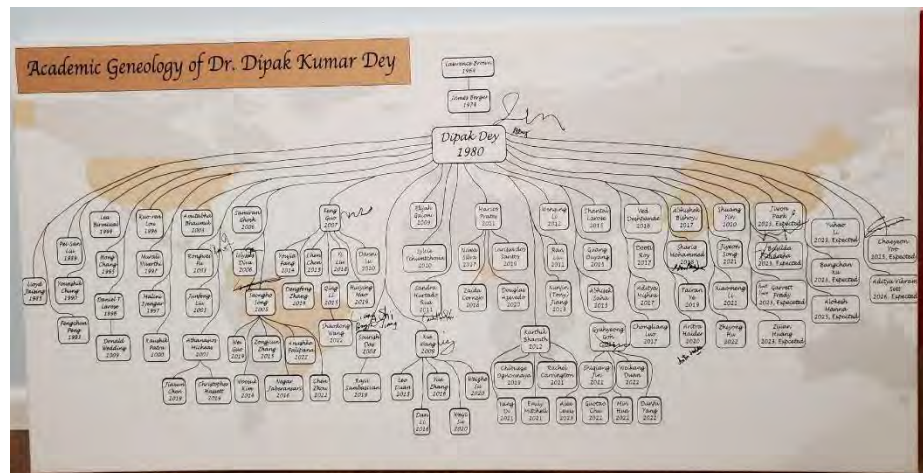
Academic Geneology of Dr. Dipak Kumar Dey

Lawrence Brown 1964

James Berger 1974

Dipak Dey 1980

Lloyd Huang 1983

Pei-San Liu 1986

Lee Birnbaum 1988

Yonghak Chung 1990

Feng Chang 1993

Daniel T. Larose 1996

Fengshan 1993

Donald Wedding 2009

Kuo-ren Lou 1996

Murali Haran 1997

Nalini Ravishanker 1997

Kaushik Patra 2000

Anulabha Bhaumik 2001

Jungpo Liu 2001

Athanasios Micheas 2001

Tianyu Chen 2018

Christopher Haaser 2014

Samiran Ghosh 2006

Yinjuan Ge 2013

Kiyaki Dua 2006

Yangho Jung 2003

Wei Guo 2019

Zongjuan Zhang 2013

Vinod Kim 2014

Nagar Jabarsanov 2016

Anujka Poljakova 2022

Chen Zhou 2012

Feng Guo 2007

Yoojin Kang 2014

Dongsheng Zhang 2016

Chen Chen 2013

Xi Liu 2016

Qige Li 2017

Daoxi Lu 2020

Ruojing Mao 2019

Shubhrup Wang 2017

Sourish Das 2009

Rajit Sambasivan 2019

Elijah Gaioni 2009

Silvia Tchumtchoua 2020

Sandra Hurtado Rua 2011

Xia Wang 2009

Lee Duan 2015

Xue Zhang 2018

Weiqiao Liu 2020

Dan Li 2014

Keqin Liu 2020

Marcos Prates 2011

Nima Sibra 2017

Zuoba Lorraga 2018

Gustavo Santos 2013

Douglas Azevedo 2022

Xiaoming Li 2012

Ran Liu 2011

Karthik Sharma 2012

Yunjin Jiang 2019

Chinaga Ogbonnaya 2019

Rachel Carrington 2021

Yang Li 2021

Emily Mitchell 2021

Alex Lewis 2023

Gordon Chu 2021

Han Hua 2022

Danbi Tang 2022

Shentai Lone 2015

Gaang Ouyang 2013

Abhishek Saha 2013

Gyuhyeong Goh 2017

Shujing Jin 2021

Yaobang Duan 2022

Ved Deshpande 2018

Deeti Roy 2017

Aditya Mishra 2017

Chongliang Luo 2017

Abhishek Bishoyi 2017

Sharia Mohammad 2018

Zairan Ye 2019

Arkha Naidoo 2020

Shuang Yin 2010

Jiyoon Jang 2021

Xiaomeng Li 2021

Zhuyang Fu 2022

Jiwoo Park 2023, Expected

Kshitija Ghosh 2023, Expected

Garrett Frady 2023, Expected

Luian Huang 2023, Expected

Yuhuan Li 2023, Expected

Bangshan Xu 2023, Expected

Alokesh Manna 2023, Expected

Chaeyoon Yoo 2023, Expected

Aditya Vikram Iyer 2026, Expected